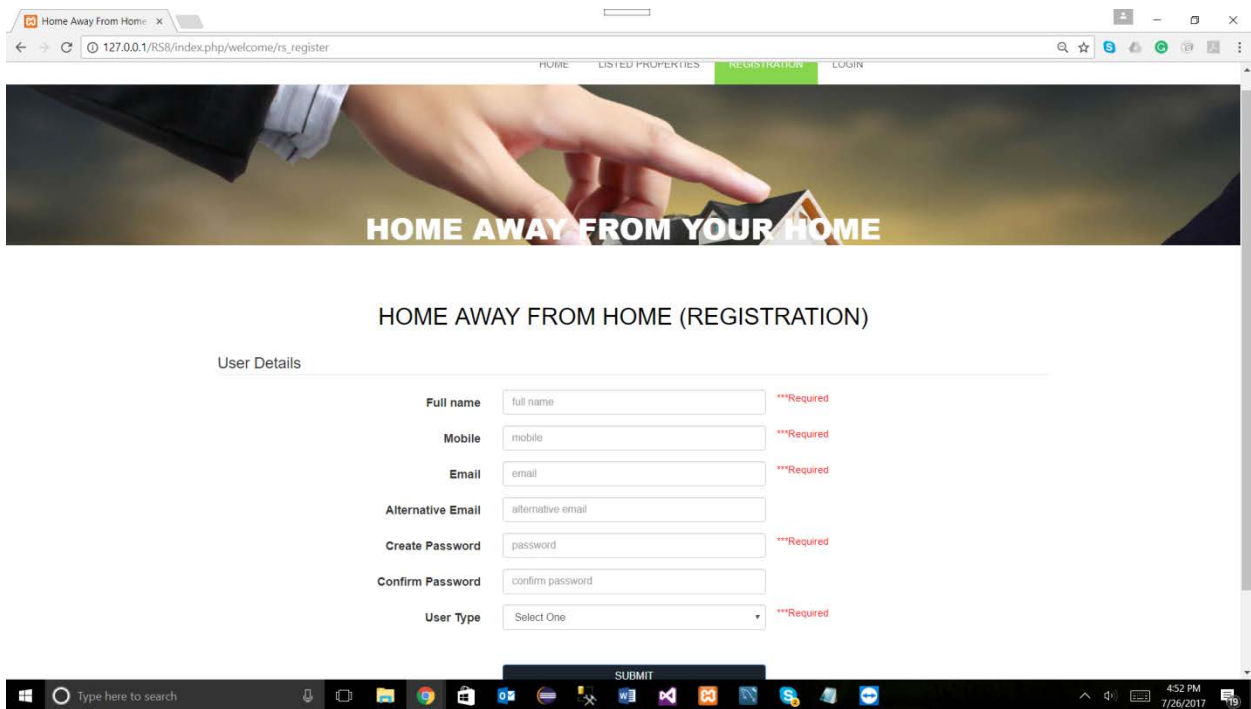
Home Away From Home ×

127.0.0.1/RS8/index.php/welcome/rs_register

HOME LISTED PROPERTIES REGISTRATION LOGIN

HOME AWAY FROM YOUR HOME

HOME AWAY FROM HOME (REGISTRATION)

User Details

Full name full name ***Required

Mobile mobile ***Required

Email email ***Required

Alternative Email alternative email

Create Password password ***Required

Confirm Password confirm password

User Type Select One ***Required

SUBMIT

Type here to search

4:52 PM 7/26/2017 19